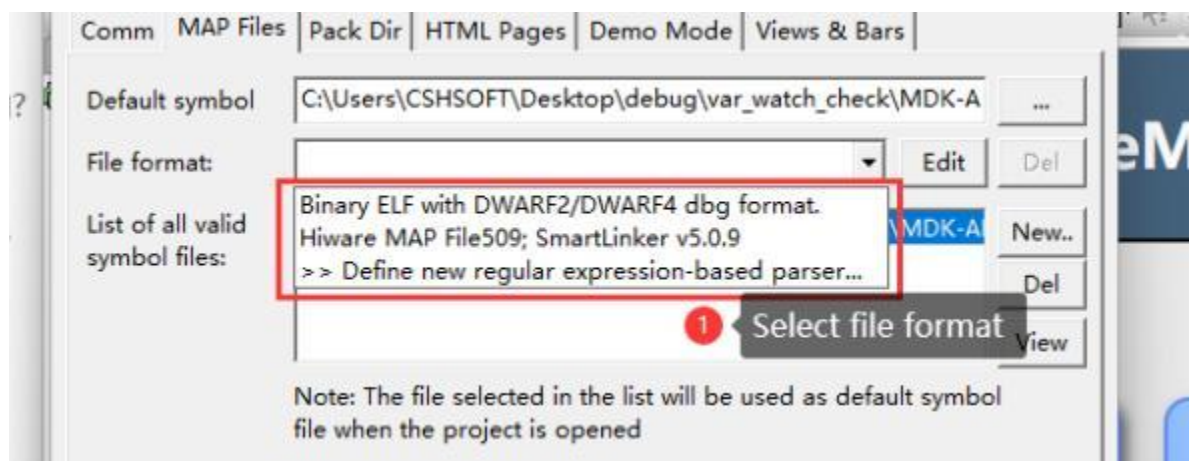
Comm | MAP Files | Pack Dir | HTML Pages | Demo Mode | Views & Bars

Default symbol C:\Users\CSHSOFT\Desktop\debug\var_watch_check\MDK-A ...

File format: Edit Del

List of all valid symbol files:

Binary ELF with DWARF2/DWARF4 dbg format.
Hiware MAP File509; SmartLinker v5.0.9
>> Define new regular expression-based parser...

\MDK-A New..

Del

1 Select file format

View

Note: The file selected in the list will be used as default symbol file when the project is opened

eM